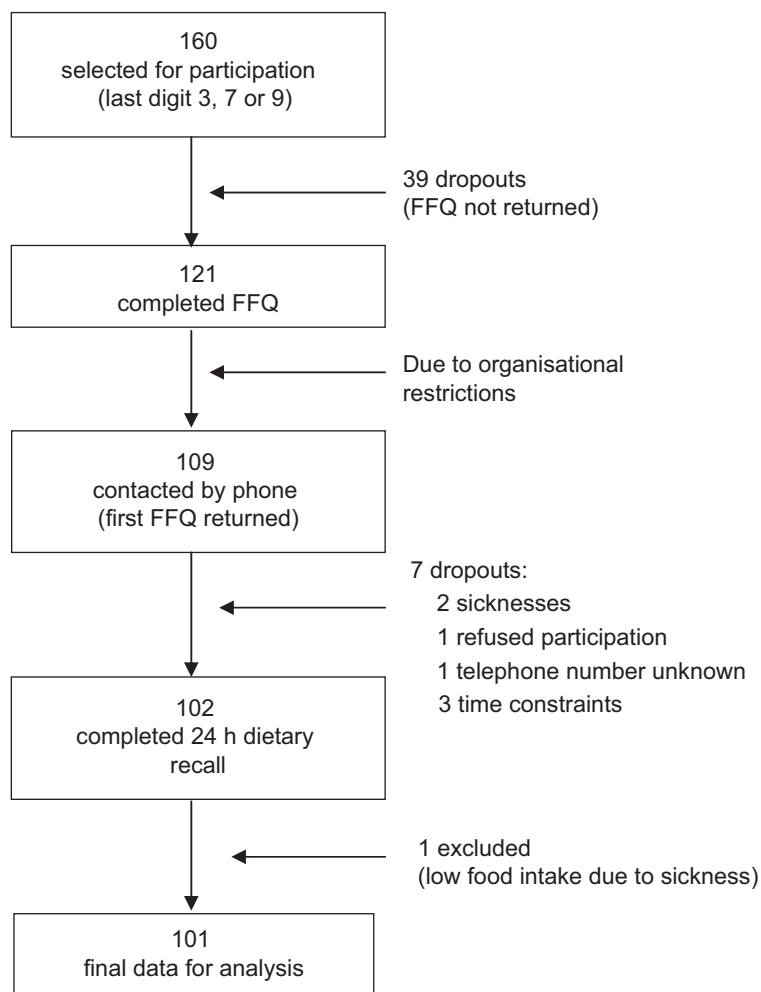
160
selected for participation
(last digit 3, 7 or 9)

39 dropouts
(FFQ not returned)

121
completed FFQ

Due to organisational restrictions

109
contacted by phone
(first FFQ returned)

7 dropouts:
2 sicknesses
1 refused participation
1 telephone number unknown
3 time constraints

102
completed 24 h dietary recall

1 excluded
(low food intake due to sickness)

101
final data for analysis